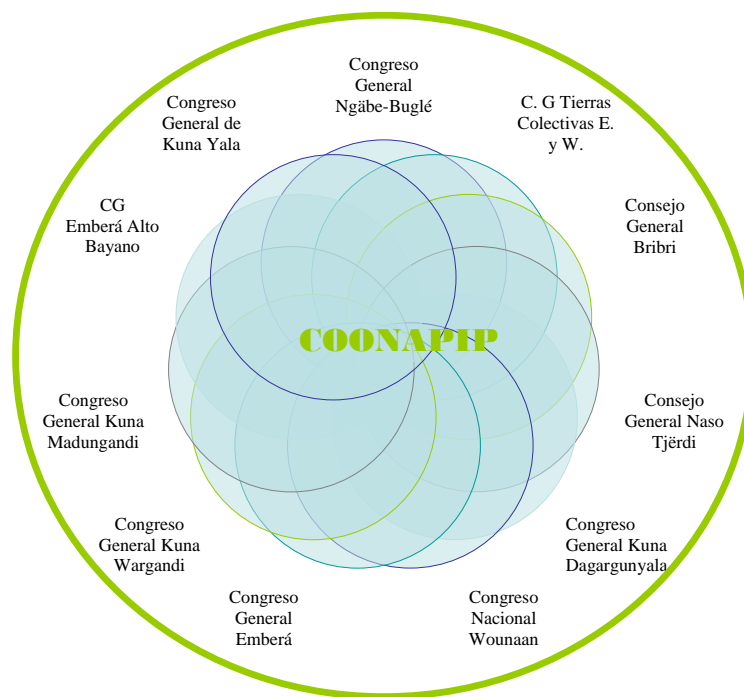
Congreso General Ngäbe-Buglé

C. G Tierras Colectivas E. y W.

Consejo General Bribri

Consejo General Naso Tjërdi

Congreso General Kuna Dagargunyala

Congreso Nacional Wounaan

Congreso General Emberá

Congreso General Kuna Wargandi

Congreso General Kuna Madungandi

CG Emberá Alto Bayano

Congreso General de Kuna Yala

COONAPIP